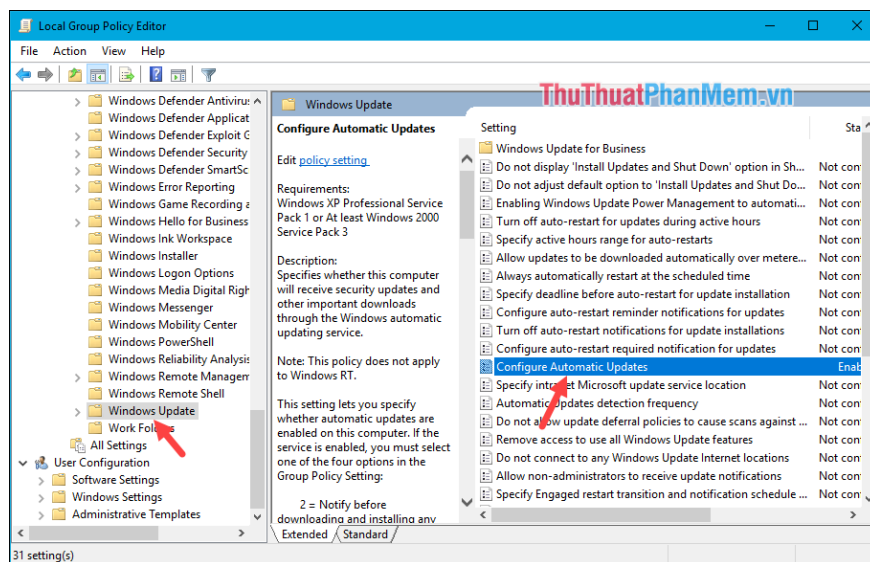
Local Group Policy Editor

File Action View Help

Windows Defender Antiviru
Windows Defender Applicat
Windows Defender Exploit G
Windows Defender Security
Windows Defender SmartSc
Windows Error Reporting
Windows Game Recording a
Windows Hello for Business
Windows Ink Workspace
Windows Installer
Windows Logon Options
Windows Media Digital Righ
Windows Messenger
Windows Mobility Center
Windows PowerShell
Windows Reliability Analysis
Windows Remote Managem
Windows Remote Shell
Windows Update
Work Fol
All Settings
User Configuration
Software Settings
Windows Settings
Administrative Templates

Windows Update

ThuThuatPhanMem.vn

Configure Automatic Updates

Edit policy setting

Requirements:
Windows XP Professional Service Pack 1 or At least Windows 2000 Service Pack 3

Description:
Specifies whether this computer will receive security updates and other important downloads through the Windows automatic updating service.

Note: This policy does not apply to Windows RT.

This setting lets you specify whether automatic updates are enabled on this computer. If the service is enabled, you must select one of the four options in the Group Policy Setting:

2 = Notify before downloading and installing any

| Setting | Sta |
|---|---|
| Windows Update for Business | |
| Do not display 'Install Updates and Shut Down' option in Sh... | Not con |
| Do not adjust default option to 'Install Updates and Shut Do... | Not con |
| Enabling Windows Update Power Management to automati... | Not con |
| Turn off auto-restart for updates during active hours | Not con |
| Specify active hours range for auto-restarts | Not con |
| Allow updates to be downloaded automatically over metere... | Not con |
| Always automatically restart at the scheduled time | Not con |
| Specify deadline before auto-restart for update installation | Not con |
| Configure auto-restart reminder notifications for updates | Not con |
| Turn off auto-restart notifications for update installations | Not con |
| Configure auto-restart required notification for updates | Not con |
| Configure Automatic Updates | Enab |
| Specify intr t Microsoft update service location | Not con |
| Automati dates detection frequency | Not con |
| Do not low update deferral policies to cause scans against ... | Not con |
| Remove access to use all Windows Update features | Not con |
| Do not connect to any Windows Update Internet locations | Not con |
| Allow non-administrators to receive update notifications | Not con |
| Specify Engaged restart transition and notification schedule ... | Not con |

Extended Standard

31 setting(s)